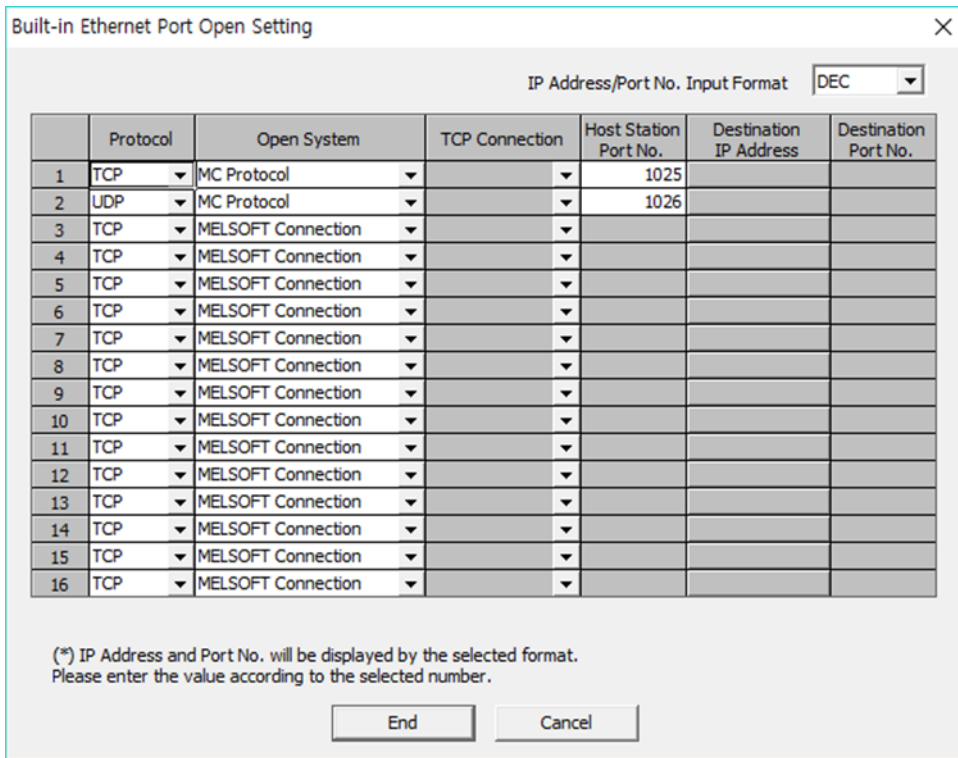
Built-in Ethernet Port Open Setting

IP Address/Port No. Input Format DEC

| | Protocol | Open System | TCP Connection | Host Station Port No. | Destination IP Address | Destination Port No. |
|---|---|---|---|---|---|---|
| 1 | TCP | MC Protocol | | 1025 | | |
| 2 | UDP | MC Protocol | | 1026 | | |
| 3 | TCP | MELSOFT Connection | | | | |
| 4 | TCP | MELSOFT Connection | | | | |
| 5 | TCP | MELSOFT Connection | | | | |
| 6 | TCP | MELSOFT Connection | | | | |
| 7 | TCP | MELSOFT Connection | | | | |
| 8 | TCP | MELSOFT Connection | | | | |
| 9 | TCP | MELSOFT Connection | | | | |
| 10 | TCP | MELSOFT Connection | | | | |
| 11 | TCP | MELSOFT Connection | | | | |
| 12 | TCP | MELSOFT Connection | | | | |
| 13 | TCP | MELSOFT Connection | | | | |
| 14 | TCP | MELSOFT Connection | | | | |
| 15 | TCP | MELSOFT Connection | | | | |
| 16 | TCP | MELSOFT Connection | | | | |

(*) IP Address and Port No. will be displayed by the selected format.
Please enter the value according to the selected number.

End Cancel